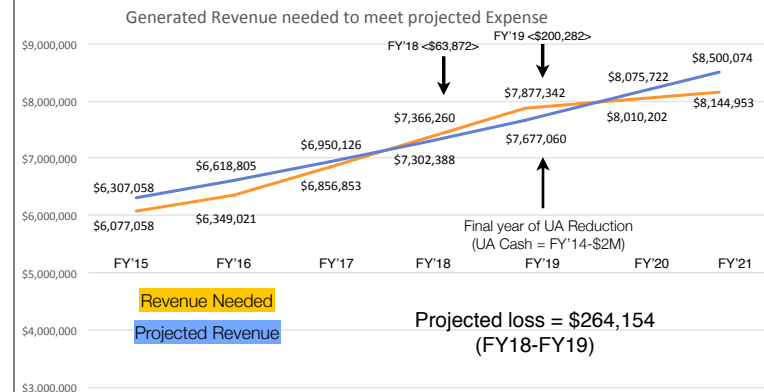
Generated Revenue needed to meet projected Expense

$9,000,000
$8,000,000
$7,000,000
$6,000,000
$5,000,000
$4,000,000
$3,000,000

FY'18 <$63,872>
FY'19 <$200,282>

$6,307,058
$6,077,058
$6,618,805
$6,349,021
$6,950,126
$6,856,853
$7,366,260
$7,302,388
$7,877,342
$7,677,060
$8,075,722
$8,010,202
$8,500,074
$8,144,953

Final year of UA Reduction
(UA Cash = FY'14-$2M)

FY'15 FY'16 FY'17 FY'18 FY'19 FY'20 FY'21

Revenue Needed
Projected Revenue

Projected loss = $264,154
(FY18-FY19)